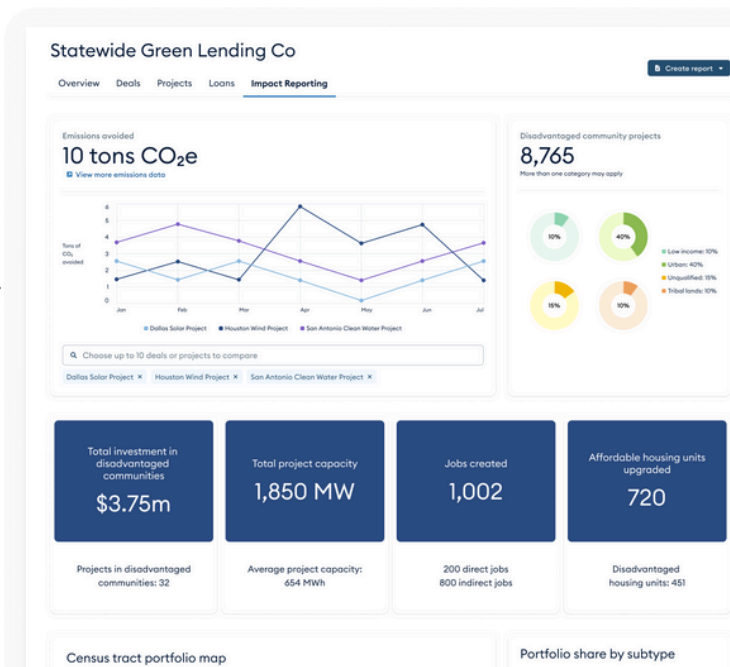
Statewide Green Lending Co

Overview Deals Projects Loans Impact Reporting

Create report

Emissions avoided

10 tons $CO_2e$

View more emissions data

Tons of $CO_2$ avoided

6
5
4
3
2
1
0

Jan Feb Mar Apr May Jun Jul

Dallas Solar Project Houston Wind Project San Antonio Clean Water Project

Choose up to 10 deals or projects to compare

Dallas Solar Project × Houston Wind Project × San Antonio Clean Water Project ×

Disadvantaged community projects

8,765

More than one category may apply

10%
40%
15%
10%

Low income: 10%
Urban: 40%
Unqualified: 15%
Tribal lands: 10%

Total investment in disadvantaged communities

$3.75m

Projects in disadvantaged communities: 32

Total project capacity

1,850 MW

Average project capacity: 654 MWh

Jobs created

1,002

200 direct jobs
800 indirect jobs

Affordable housing units upgraded

720

Disadvantaged housing units: 451

Census tract portfolio map

Portfolio share by subtype